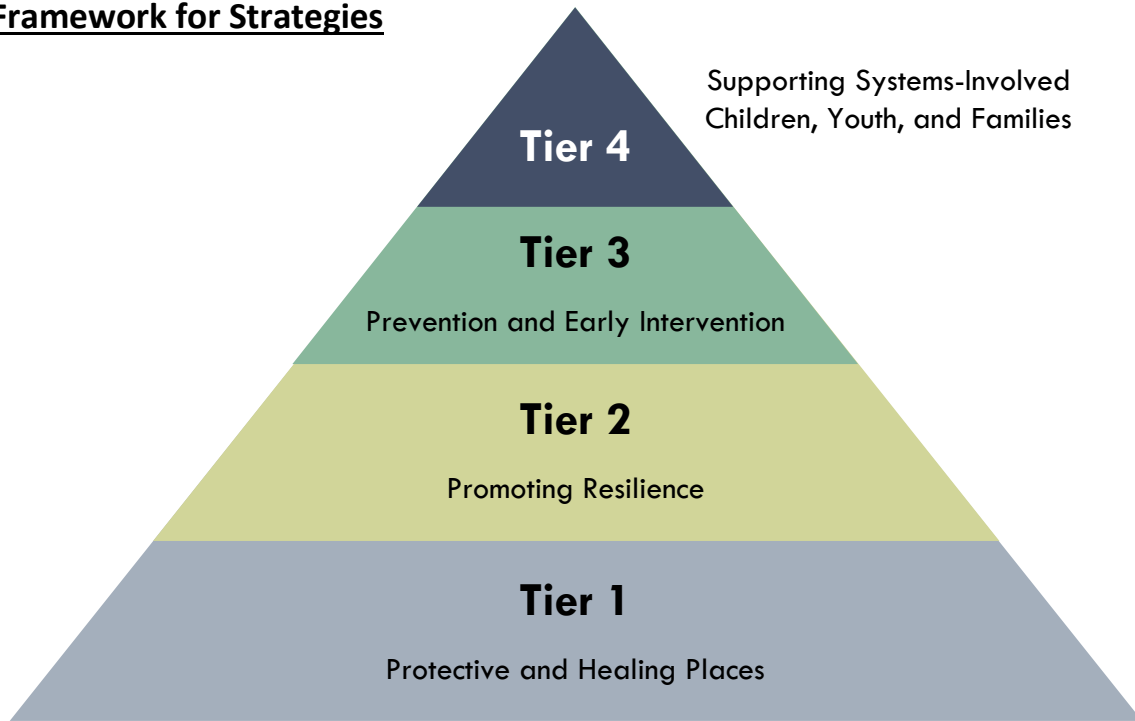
Framework for Strategies

Tier 4

Supporting Systems-Involved Children, Youth, and Families

Tier 3

Prevention and Early Intervention

Tier 2

Promoting Resilience

Tier 1

Protective and Healing Places